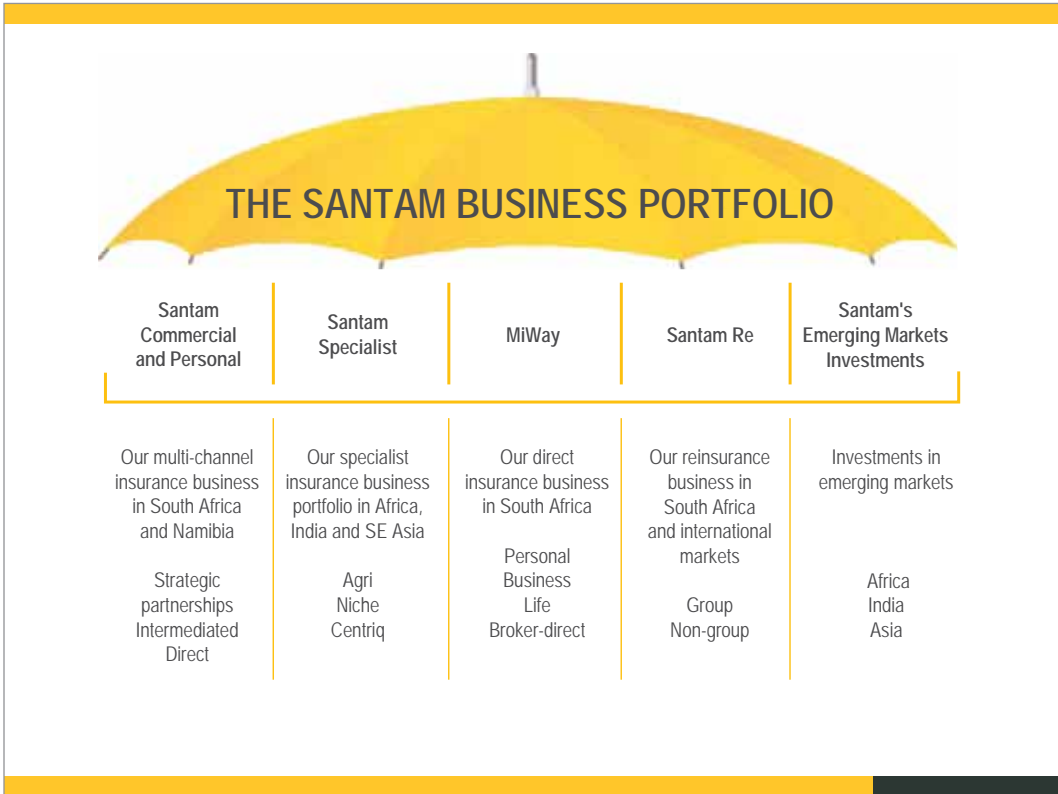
THE SANTAM BUSINESS PORTFOLIO

| Santam Commercial and Personal | Santam Specialist | MiWay | Santam Re | Santam's Emerging Markets Investments |
|---|---|---|---|---|
| Our multi-channel insurance business in South Africa and Namibia | Our specialist insurance business portfolio in Africa, India and SE Asia | Our direct insurance business in South Africa | Our reinsurance business in South Africa and international markets | Investments in emerging markets |
| Strategic partnerships<br>Intermediated<br>Direct | Agri<br>Niche<br>Centriq | Personal<br>Business<br>Life<br>Broker-direct | Group<br>Non-group | Africa<br>India<br>Asia |